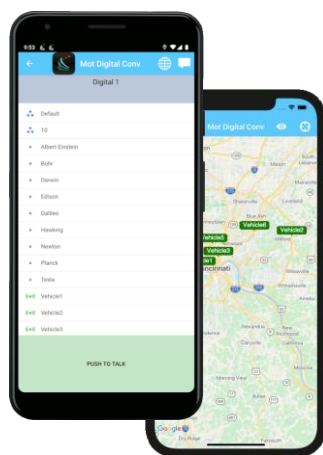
9:53

Mot Digital Conv

Digital 1

Default

10

Albert Einstein

Bohr

Darwin

Edison

Galileo

Hawking

Newton

Planck

Tesla

Vehicle1

Vehicle2

Vehicle3

PUSH TO TALK

Mot Digital Conv

Vehicle4

Vehicle2

Vehicle5

Vehicle3

Vehicle1

Cincinnati

Google